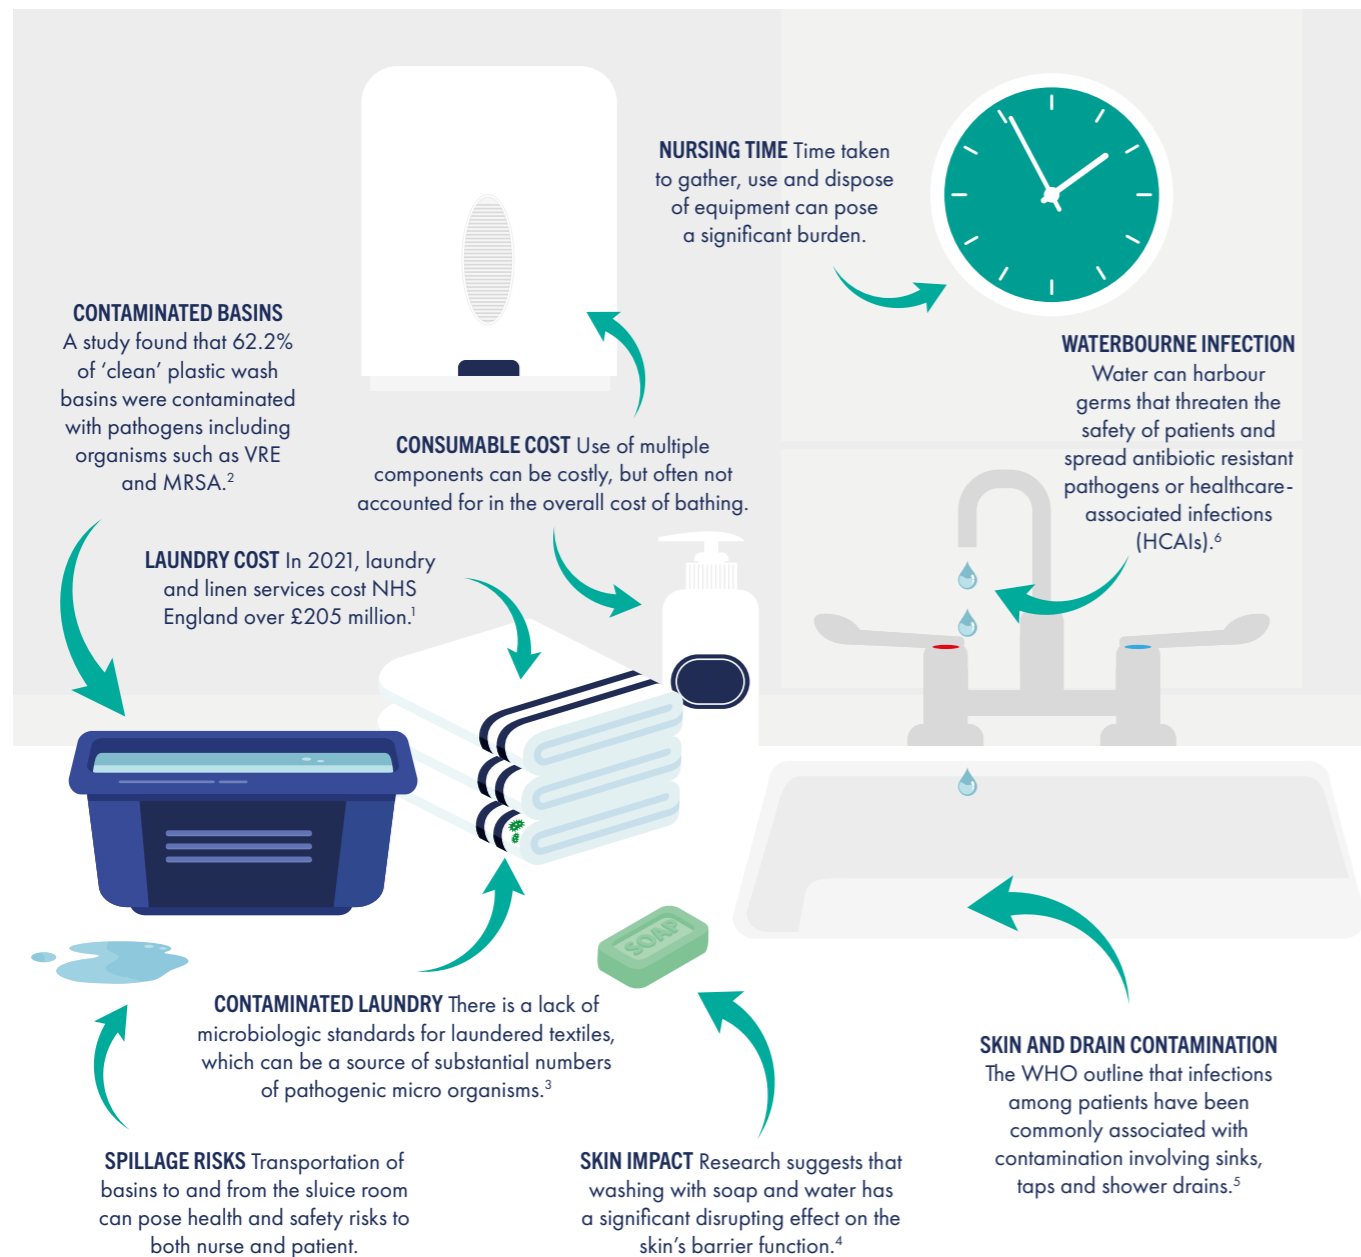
NURSING TIME Time taken to gather, use and dispose of equipment can pose a significant burden.

CONTAMINATED BASINS A study found that 62.2% of 'clean' plastic wash basins were contaminated with pathogens including organisms such as VRE and MRSA.$^2$

WATERBOURNE INFECTION Water can harbour germs that threaten the safety of patients and spread antibiotic resistant pathogens or healthcare-associated infections (HCAIs).$^6$

CONSUMABLE COST Use of multiple components can be costly, but often not accounted for in the overall cost of bathing.

LAUNDRY COST In 2021, laundry and linen services cost NHS England over £205 million.$^1$

SOAP

CONTAMINATED LAUNDRY There is a lack of microbiologic standards for laundered textiles, which can be a source of substantial numbers of pathogenic micro organisms.$^3$

SKIN AND DRAIN CONTAMINATION The WHO outline that infections among patients have been commonly associated with contamination involving sinks, taps and shower drains.$^5$

SPILLAGE RISKS Transportation of basins to and from the sluice room can pose health and safety risks to both nurse and patient.

SKIN IMPACT Research suggests that washing with soap and water has a significant disrupting effect on the skin's barrier function.$^4$